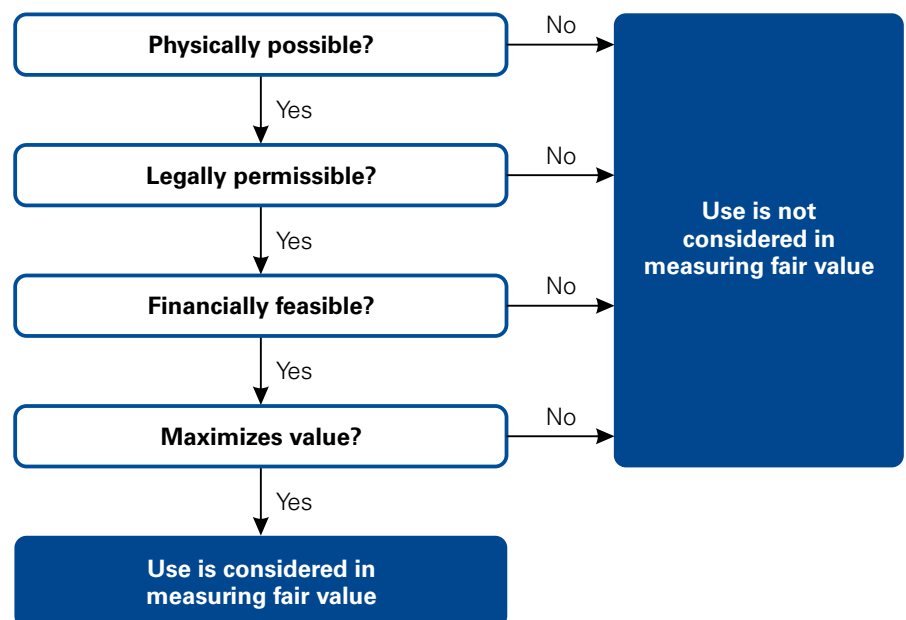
Physically possible?

No

Yes

Legally permissible?

No

Yes

Financially feasible?

No

Yes

Maximizes value?

No

Use is not considered in measuring fair value

Yes

Use is considered in measuring fair value